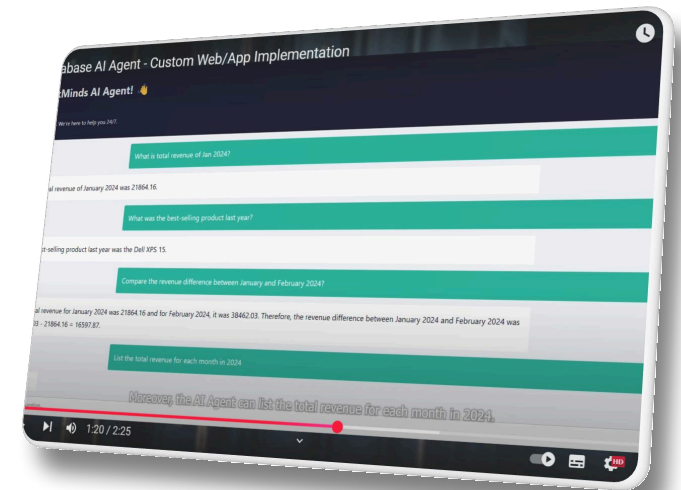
abase AI Agent - Custom Web/App Implementation

Minds AI Agent! 👋

We're here to help you 24/7.

What is total revenue of Jan 2024?

al revenue of January 2024 was 21864.16.

What was the best-selling product last year?

st-selling product last year was the Dell XPS 15.

Compare the revenue difference between January and February 2024?

al revenue for January 2024 was 21864.16 and for February 2024, it was 38462.03. Therefore, the revenue difference between January 2024 and February 2024 was 03 - 21864.16 = 16597.87.

List the total revenue for each month in 2024

Moreover, the AI Agent can list the total revenue for each month in 2024.

1:20 / 2:25

HD